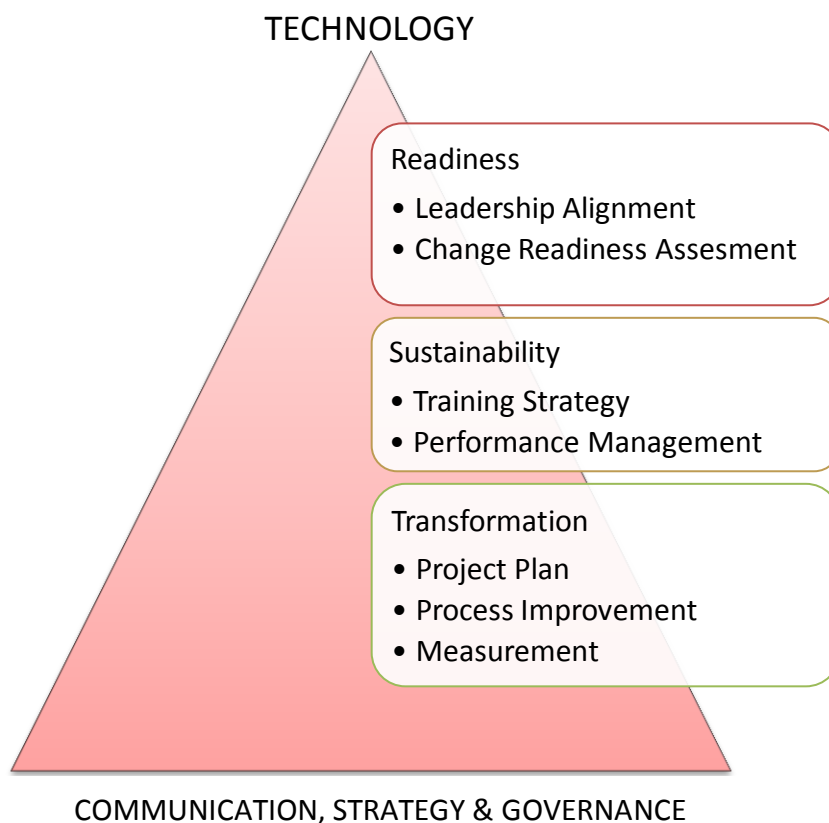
TECHNOLOGY

Readiness
• Leadership Alignment
• Change Readiness Assesment

Sustainability
• Training Strategy
• Performance Management

Transformation
• Project Plan
• Process Improvement
• Measurement

COMMUNICATION, STRATEGY & GOVERNANCE